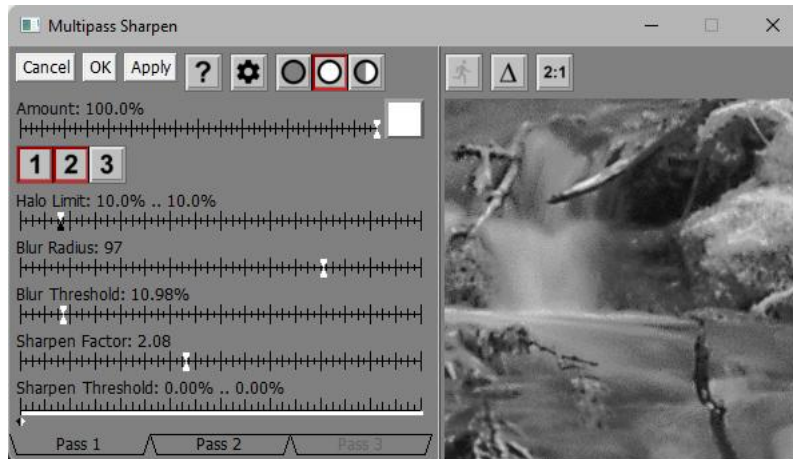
Multipass Sharpen

Cancel OK Apply ? Δ 2:1

Amount: 100.0%

1 2 3

Halo Limit: 10.0% .. 10.0%

Blur Radius: 97

Blur Threshold: 10.98%

Sharpen Factor: 2.08

Sharpen Threshold: 0.00% .. 0.00%

Pass 1 Pass 2 Pass 3